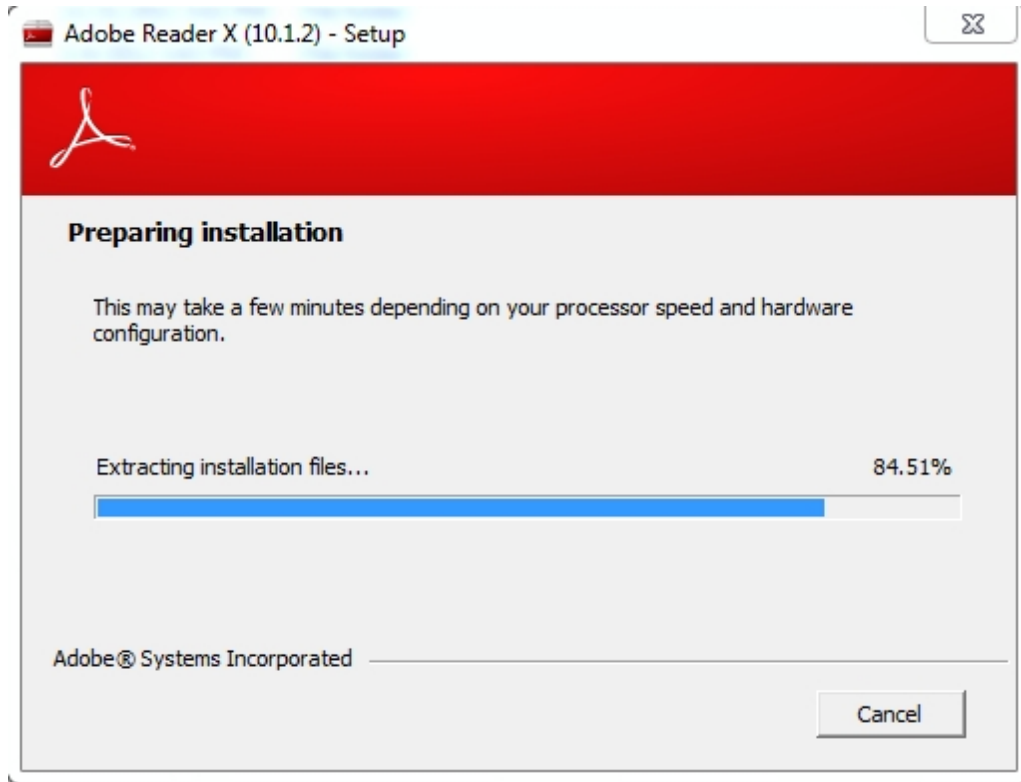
Adobe Reader X (10.1.2) - Setup

Preparing installation

This may take a few minutes depending on your processor speed and hardware configuration.

Extracting installation files...

84.51%

Adobe® Systems Incorporated

Cancel